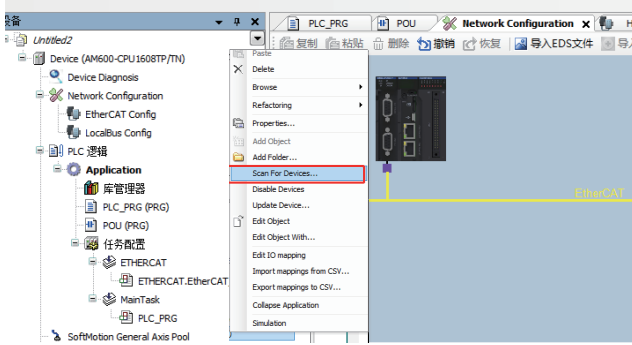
设备
Untitled2
Device (AM600-CPU1608TP/TN)
Device Diagnosis
Network Configuration
EtherCAT Config
LocalBus Config
PLC 逻辑
Application
库管理器
PLC_PRG (PRG)
POU (PRG)
任务配置
ETHERCAT
ETHERCAT.EtherCAT
MainTask
PLC_PRG
SoftMotion General Axis Pool

PLC_PRG
POU
Network Configuration
复制
粘贴
删除
撤销
恢复
导入EDS文件
导入

Paste
Delete
Browse
Refactoring
Properties...
Add Object
Add Folder...
Scan For Devices...
Disable Devices
Update Device...
Edit Object
Edit Object With...
Edit IO mapping
Import mappings from CSV...
Export mappings to CSV...
Collapse Application
Simulation

EtherCAT